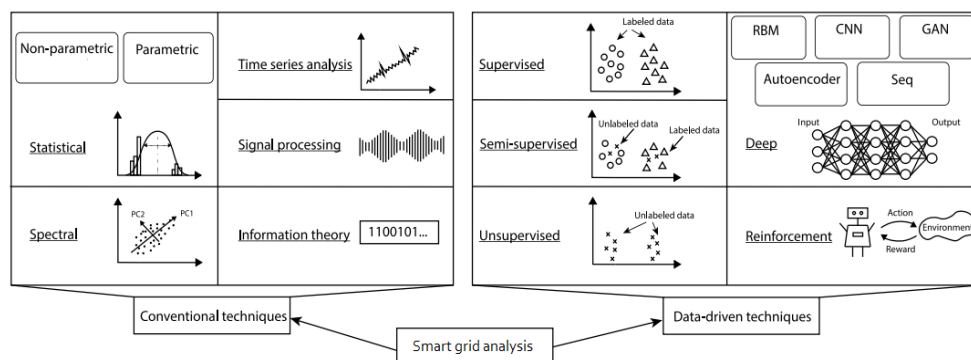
Non-parametric

Parametric

Time series analysis

Statistical

Signal processing

Spectral

PC2

PC1

Information theory

1100101...

Conventional techniques

Supervised

Labeled data

Semi-supervised

Unlabeled data

Labeled data

Unsupervised

Unlabeled data

RBM

CNN

GAN

Autoencoder

Seq

Input

Output

Deep

Reinforcement

Action

Environment

Reward

Data-driven techniques

Smart grid analysis